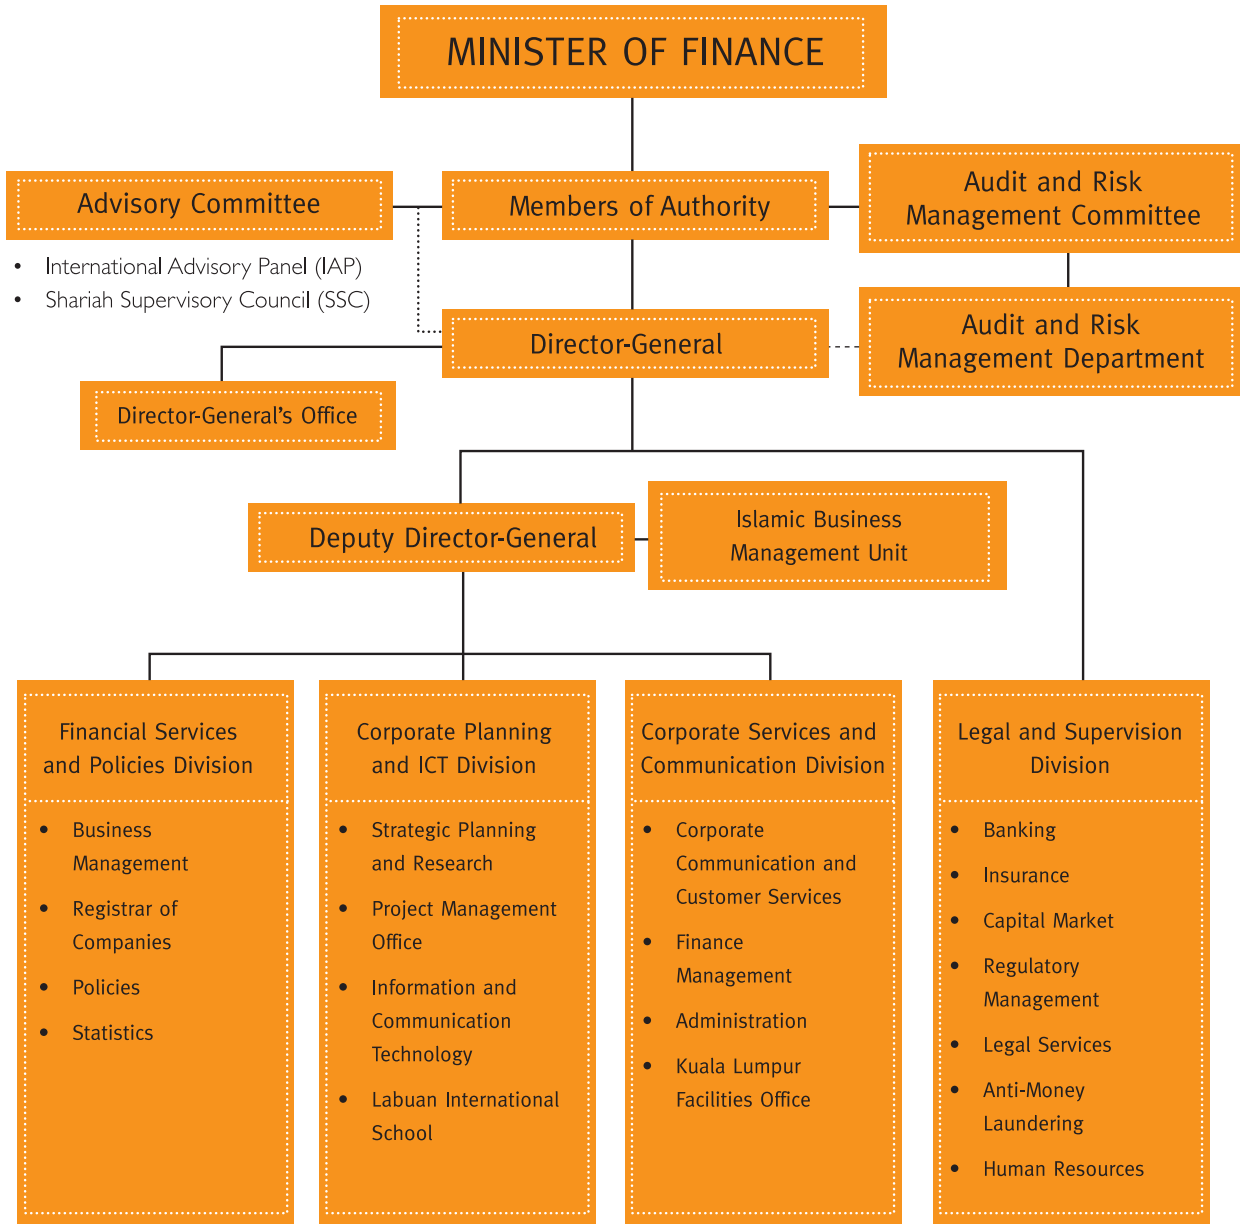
MINISTER OF FINANCE

Advisory Committee

Members of Authority

Audit and Risk Management Committee

• International Advisory Panel (IAP)
• Shariah Supervisory Council (SSC)

Director-General

Audit and Risk Management Department

Director-General's Office

Deputy Director-General

Islamic Business Management Unit

Financial Services and Policies Division

• Business Management
• Registrar of Companies
• Policies
• Statistics

Corporate Planning and ICT Division

• Strategic Planning and Research
• Project Management Office
• Information and Communication Technology
• Labuan International School

Corporate Services and Communication Division

• Corporate Communication and Customer Services
• Finance Management
• Administration
• Kuala Lumpur Facilities Office

Legal and Supervision Division

• Banking
• Insurance
• Capital Market
• Regulatory Management
• Legal Services
• Anti-Money Laundering
• Human Resources